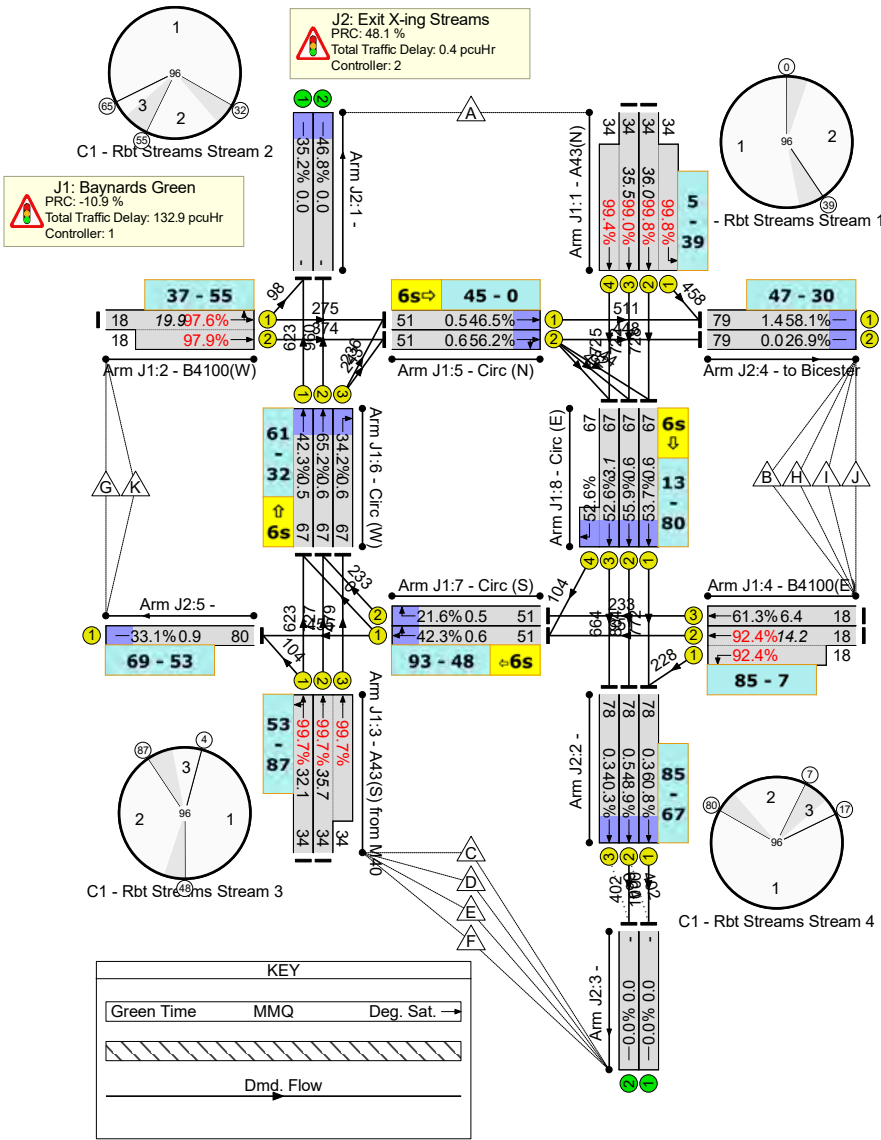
J2: Exit X-ing Streams
PRC: 48.1 %
Total Traffic Delay: 0.4 pcuHr
Controller: 2

1
96
65
3
2
32
55
C1 - Rbt Streams Stream 2

J1: Baynards Green
PRC: -10.9 %
Total Traffic Delay: 132.9 pcuHr
Controller: 1

1 2
- 35.2% 0.0 -
- 46.8% 0.0 -
Arm J2:1 -

A

34 34 34 34
35.5 99.0%
36.0 99.8%
99.4%
99.8%
5 - 39
Arm J1:1 - A43(N)
4 3 2 1

0
1
96
2
39
- Rbt Streams Stream 1

37 - 55
98
18 19.9 97.6% 1
18 97.9% 2
Arm J1:2 - B4100(W)

275
623
874
236

6s⇨ 45 - 0
51 0.5 46.5% 1
51 0.6 56.2% 2
Arm J1:5 - Circ (N)

511
458
448
725

47 - 30
79 1.4 58.1% 1
79 0.0 26.9% 2
Arm J2:4 - to Bicester

1 2 3
61 - 32
42.3% 0.5 67
65.2% 0.6 67
34.2% 0.6 67
⇧ 6s
Arm J1:6 - Circ (W)

67 67 67 67
52.6% 3.1
55.9% 0.6
53.7% 0.6
52.6%
6s ⇩
13 - 80
Arm J1:8 - Circ (E)
4 3 2 1

G K
B H I J

233
Arm J1:7 - Circ (S)
21.6% 0.5 51 2
42.3% 0.6 51 1
93 - 48 ⇦6s

104
664
233

Arm J1:4 - B4100(E)
61.3% 6.4 18 3
92.4% 14.2 18 2
92.4% 18 1
85 - 7
228

Arm J2:5 -
1 33.1% 0.9 80
69 - 53
623
104

1 2 3
53 - 87
99.7%
99.7% 35.7
99.7% 32.1
34 34 34
Arm J1:3 - A43(S) from M40

78 78 78
0.3 40.3%
0.5 48.9%
0.3 60.8%
85 - 67
Arm J2:2 -
3 2 1

87
4
3
2
96
1
48
C1 - Rbt Streams Stream 3

C
D
E
F

80
7
2
3
17
96
1
C1 - Rbt Streams Stream 4

402
402
- 0.0% 0.0 -
- 0.0% 0.0 -
Arm J2:3 -
2 1

KEY
Green Time MMQ Deg. Sat.
Dmd. Flow